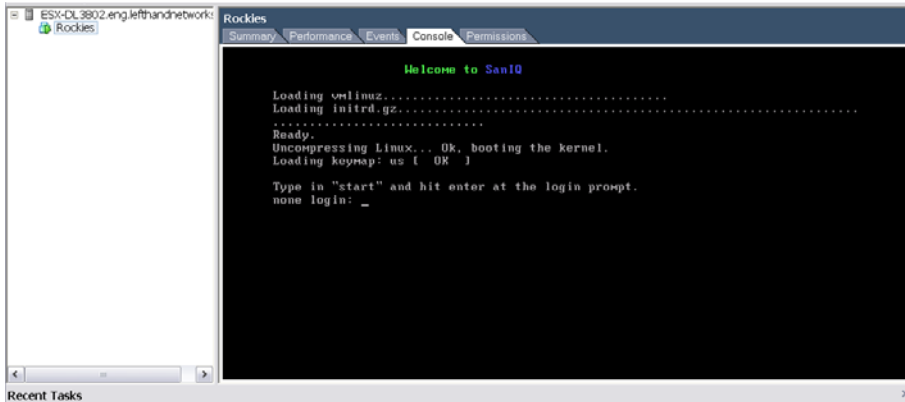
ESX-DL3802.eng.lefthandnetworks
Rockies

Rockies
Summary Performance Events Console Permissions

Welcome to SanIQ

Loading vmlinuz.......................................
Loading initrd.gz.....................................................................................
............................
Ready.
Uncompressing Linux... Ok, booting the kernel.
Loading keymap: us [ OK ]

Type in "start" and hit enter at the login prompt.
none login: _

Recent Tasks